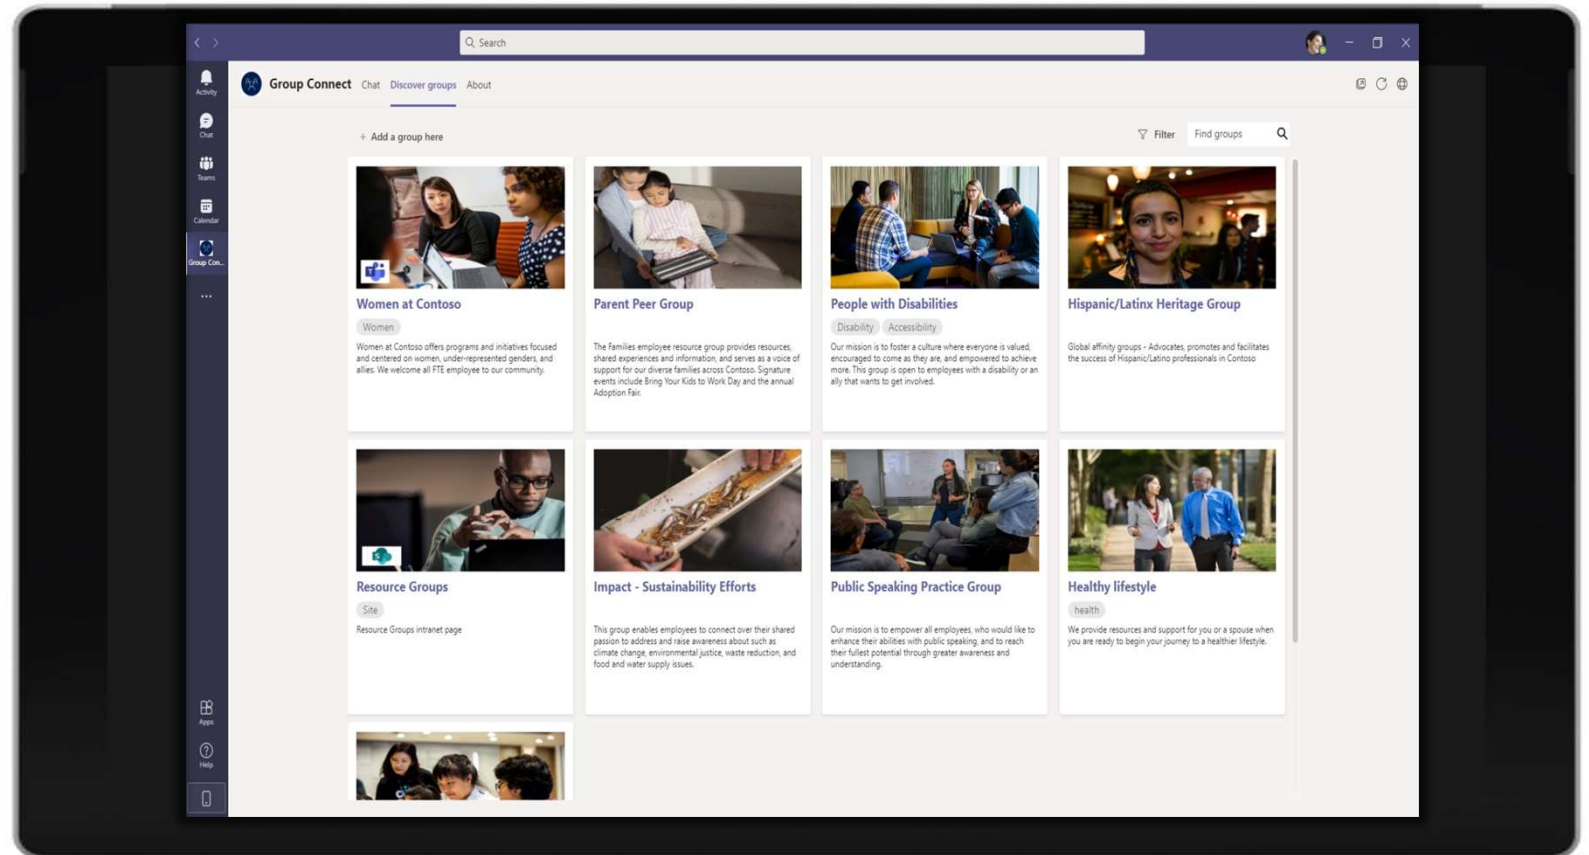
Search

Activity
Chat
Teams
Calendar
Group Con...
...
Apps
Help

Group Connect Chat Discover groups About

+ Add a group here

Filter Find groups

Women at Contoso
Women
Women at Contoso offers programs and initiatives focused and centered on women, under-represented genders, and allies. We welcome all FTE employee to our community.

Parent Peer Group
The Families employee resource group provides resources, shared experiences and information, and serves as a voice of support for our diverse families across Contoso. Signature events include Bring Your Kids to Work Day and the annual Adoption Fair.

People with Disabilities
Disability Accessibility
Our mission is to foster a culture where everyone is valued, encouraged to come as they are, and empowered to achieve more. This group is open to employees with a disability or an ally that wants to get involved.

Hispanic/Latinx Heritage Group
Global affinity groups - Advocates, promotes and facilitates the success of Hispanic/Latino professionals in Contoso

Resource Groups
Site
Resource Groups intranet page

Impact - Sustainability Efforts
This group enables employees to connect over their shared passion to address and raise awareness about such as climate change, environmental justice, waste reduction, and food and water supply issues.

Public Speaking Practice Group
Our mission is to empower all employees, who would like to enhance their abilities with public speaking, and to reach their fullest potential through greater awareness and understanding.

Healthy lifestyle
health
We provide resources and support for you or a spouse when you are ready to begin your journey to a healthier lifestyle.